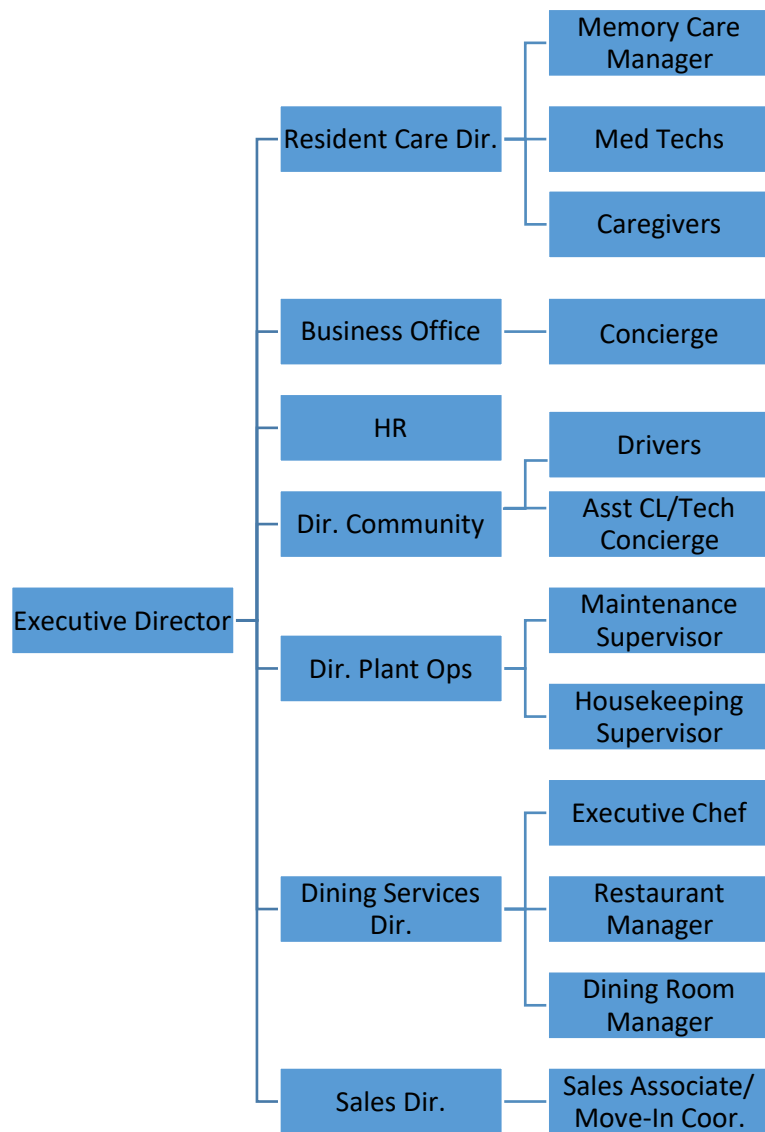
Executive Director

Resident Care Dir.

Memory Care Manager

Med Techs

Caregivers

Business Office

Concierge

HR

Dir. Community

Drivers

Asst CL/Tech Concierge

Dir. Plant Ops

Maintenance Supervisor

Housekeeping Supervisor

Dining Services Dir.

Executive Chef

Restaurant Manager

Dining Room Manager

Sales Dir.

Sales Associate/ Move-In Coor.